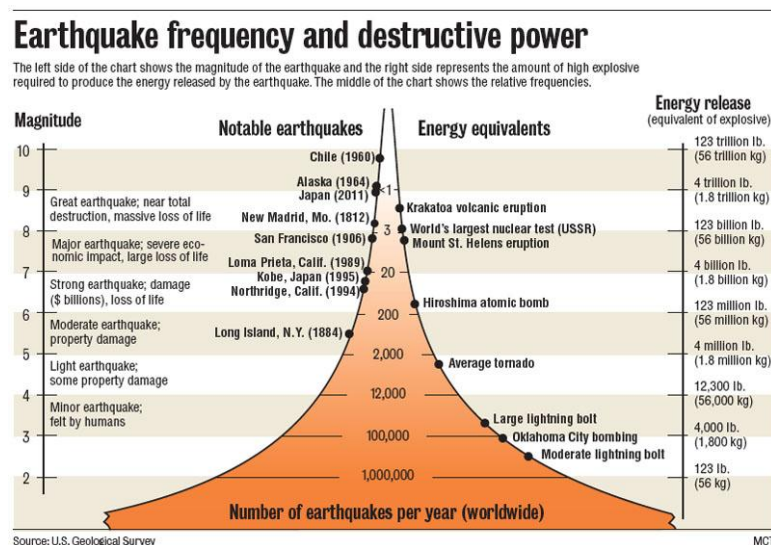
Earthquake frequency and destructive power

The left side of the chart shows the magnitude of the earthquake and the right side represents the amount of high explosive required to produce the energy released by the earthquake. The middle of the chart shows the relative frequencies.

Magnitude

Notable earthquakes

Energy equivalents

Energy release (equivalent of explosive)

10
9
8
7
6
5
4
3
2

Great earthquake; near total destruction, massive loss of life

Major earthquake; severe economic impact, large loss of life

Strong earthquake; damage ($ billions), loss of life

Moderate earthquake; property damage

Light earthquake; some property damage

Minor earthquake; felt by humans

Chile (1960)
Alaska (1964)
Japan (2011)
New Madrid, Mo. (1812)
San Francisco (1906)
Loma Prieta, Calif. (1989)
Kobe, Japan (1995)
Northridge, Calif. (1994)
Long Island, N.Y. (1884)

<1
3
20
200
2,000
12,000
100,000
1,000,000

Krakatoa volcanic eruption
World's largest nuclear test (USSR)
Mount St. Helens eruption
Hiroshima atomic bomb
Average tornado
Large lightning bolt
Oklahoma City bombing
Moderate lightning bolt

123 trillion lb. (56 trillion kg)
4 trillion lb. (1.8 trillion kg)
123 billion lb. (56 billion kg)
4 billion lb. (1.8 billion kg)
123 million lb. (56 million kg)
4 million lb. (1.8 million kg)
12,300 lb. (56,000 kg)
4,000 lb. (1,800 kg)
123 lb. (56 kg)

Number of earthquakes per year (worldwide)

Source: U.S. Geological Survey

MCT